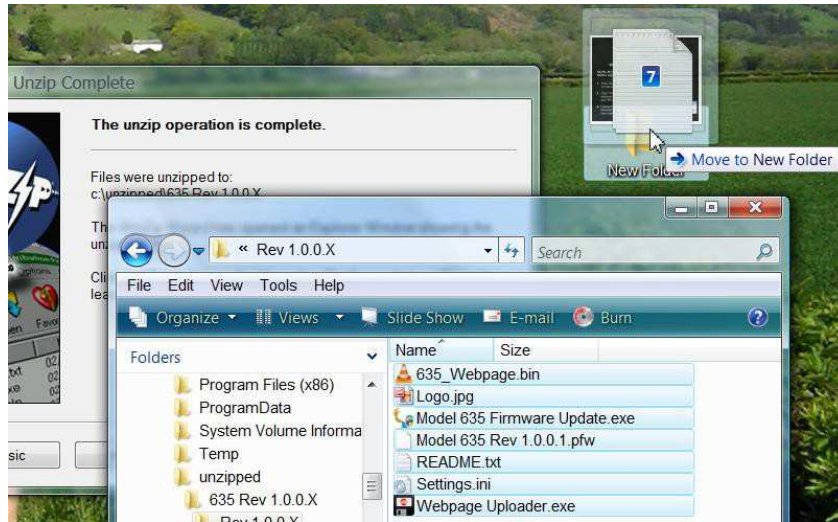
Unzip Complete

The unzip operation is complete.

Files were unzipped to:
c:\unzipped\635 Rev 1.0.0.X

Th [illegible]
unz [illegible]

Cli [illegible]
lea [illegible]

sic

7

New Folder

Move to New Folder

« Rev 1.0.0.X

Search

File Edit View Tools Help

Organize Views Slide Show E-mail Burn

Folders

Program Files (x86)
ProgramData
System Volume Informa
Temp
unzipped
635 Rev 1.0.0.X
Rev 1.0.0.X

| Name | Size |
|---|---|
| 635_Webpage.bin | |
| Logo.jpg | |
| Model 635 Firmware Update.exe | |
| Model 635 Rev 1.0.0.1.pfw | |
| README.txt | |
| Settings.ini | |
| Webpage Uploader.exe | |